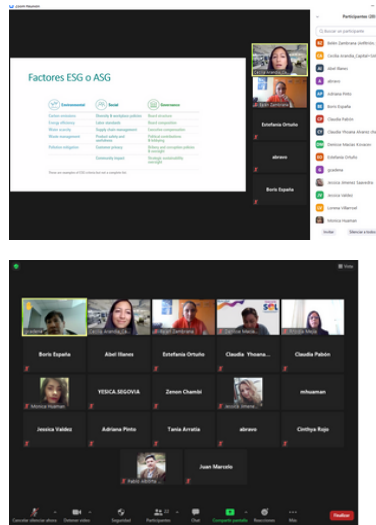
Zoom Meeting

Factores ESG o ASG

Environment
Carbon emissions
Energy efficiency
Water scarcity
Waste management
Pollution mitigation

Social
Diversity & workplace policies
Labor standards
Supply chain management
Product safety and marketing
Customer privacy
Community impact

Governance
Board structure
Board composition
Executive compensation
Political contributions & lobbying
Bribery and corruption policies & oversight
Strategic sustainability oversight

These are examples of ESG criteria but not a complete list.

Cecilia Aranda
Eddy Zambrana
Estefania Ortuño
abravo
Boris España

Participantes (24)
Buscar un participante
Belén Zambrana (Anfitrión)
Cecilia Aranda y Agrupaci...
Abel Illanes
abravo
Adriana Pinto
Boris España
Claudia Pabón
Claudia Yhoana Alvarez...
Deniisse Macias Kovacev
Estefania Ortuño
jpradena
Jessica Jimenez Saavedra
Jessica Valdez
Lorena Villarroel
Monica Huaman
Invitar
Silenciar a todos

Vista
Cecilia Aranda y A...
Eddy Zambrana
Carolina Macia...
Alicia Mejia
Boris España
Abel Illanes
Estefania Ortuño
Claudia Yhoana...
Claudia Pabón
Monica Huaman
YESICA SEGOVIA
Zenon Chambi
Jessica Jimene...
mhuaman
Jessica Valdez
Adriana Pinto
Tania Arratia
abravo
Cinthya Rojo
Pablo Alarcón
Juan Marcelo
Cancelar silenciar ahora
Detener video
Seguridad
Participantes 22
Chat
Compartir pantalla
Reacciones
Más
Finalizar